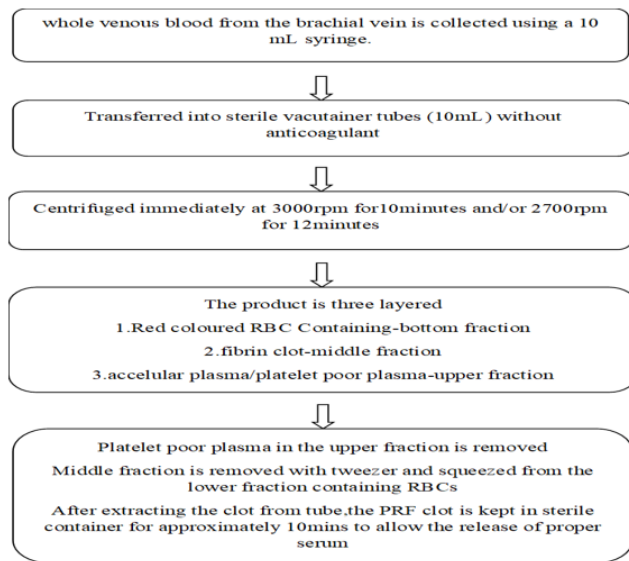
whole venous blood from the brachial vein is collected using a 10 mL syringe.

Transferred into sterile vacutainer tubes (10mL) without anticoagulant

Centrifuged immediately at 3000rpm for10minutes and/or 2700rpm for 12minutes

The product is three layered

1.Red coloured RBC Containing-bottom fraction

2.fibrin clot-middle fraction

3.accelular plasma/platelet poor plasma-upper fraction

Platelet poor plasma in the upper fraction is removed

Middle fraction is removed with tweezer and squeezed from the lower fraction containing RBCs

After extracting the clot from tube,the PRF clot is kept in sterile container for approximately 10mins to allow the release of proper serum